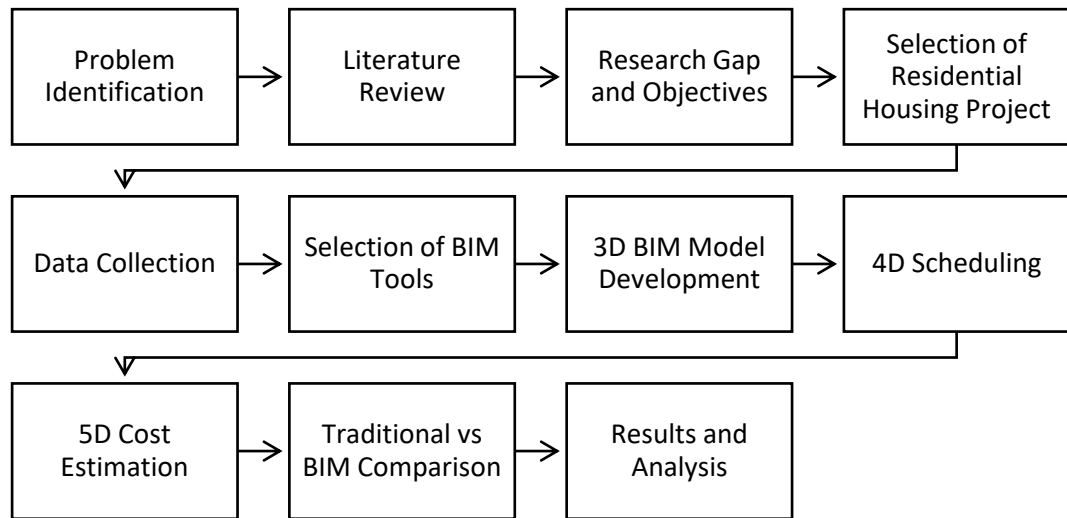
Problem Identification

Literature Review

Research Gap and Objectives

Selection of Residential Housing Project

Data Collection

Selection of BIM Tools

3D BIM Model Development

4D Scheduling

5D Cost Estimation

Traditional vs BIM Comparison

Results and Analysis